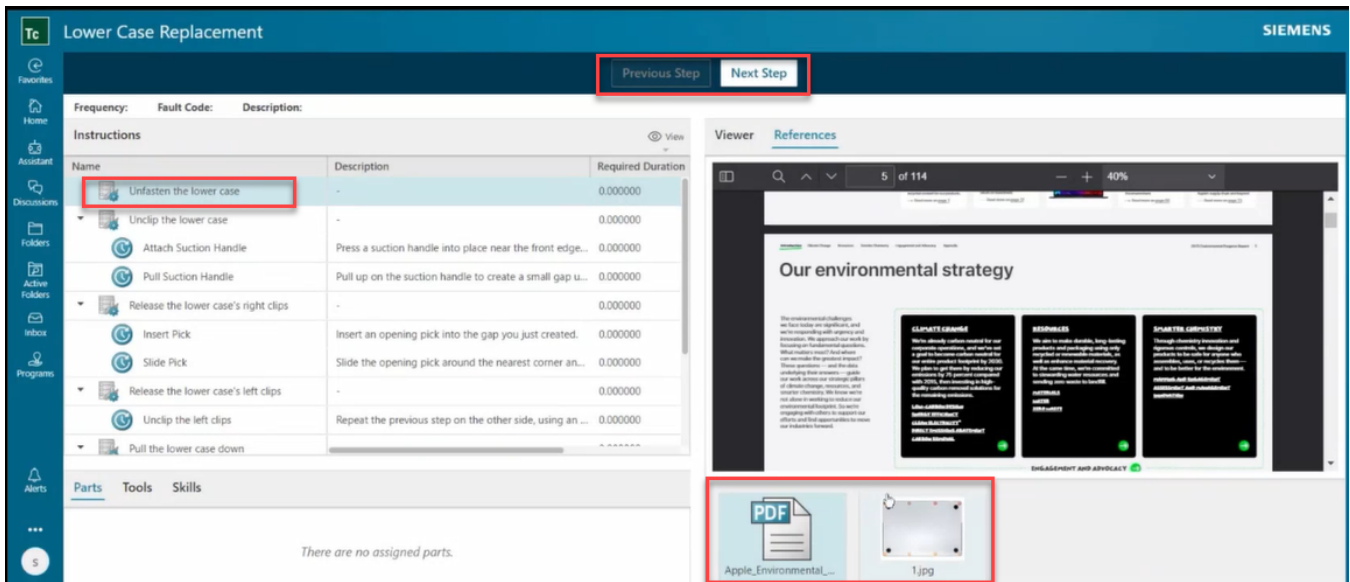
Tc Lower Case Replacement

SIEMENS

Favorites
Home
Assistant
Discussions
Folders
Active Folders
Inbox
Programs
Alerts
...
S

Previous Step Next Step

Frequency: Fault Code: Description:

Instructions

View

| Name | Description | Required Duration |
|---|---|---|
| Unfasten the lower case | - | 0.000000 |
| Unclip the lower case | - | 0.000000 |
| Attach Suction Handle | Press a suction handle into place near the front edge... | 0.000000 |
| Pull Suction Handle | Pull up on the suction handle to create a small gap u... | 0.000000 |
| Release the lower case's right clips | - | 0.000000 |
| Insert Pick | Insert an opening pick into the gap you just created. | 0.000000 |
| Slide Pick | Slide the opening pick around the nearest corner an... | 0.000000 |
| Release the lower case's left clips | - | 0.000000 |
| Unclip the left clips | Repeat the previous step on the other side, using an ... | 0.000000 |
| Pull the lower case down | | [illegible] |

Parts Tools Skills

There are no assigned parts.

Viewer References

5 of 114

40%

Our environmental strategy

CLIMATE CHANGE

RESOURCES

SMARTER CHEMISTRY

ENGAGEMENT AND ADVOCACY

PDF
Apple_Environmental_...

1.jpg